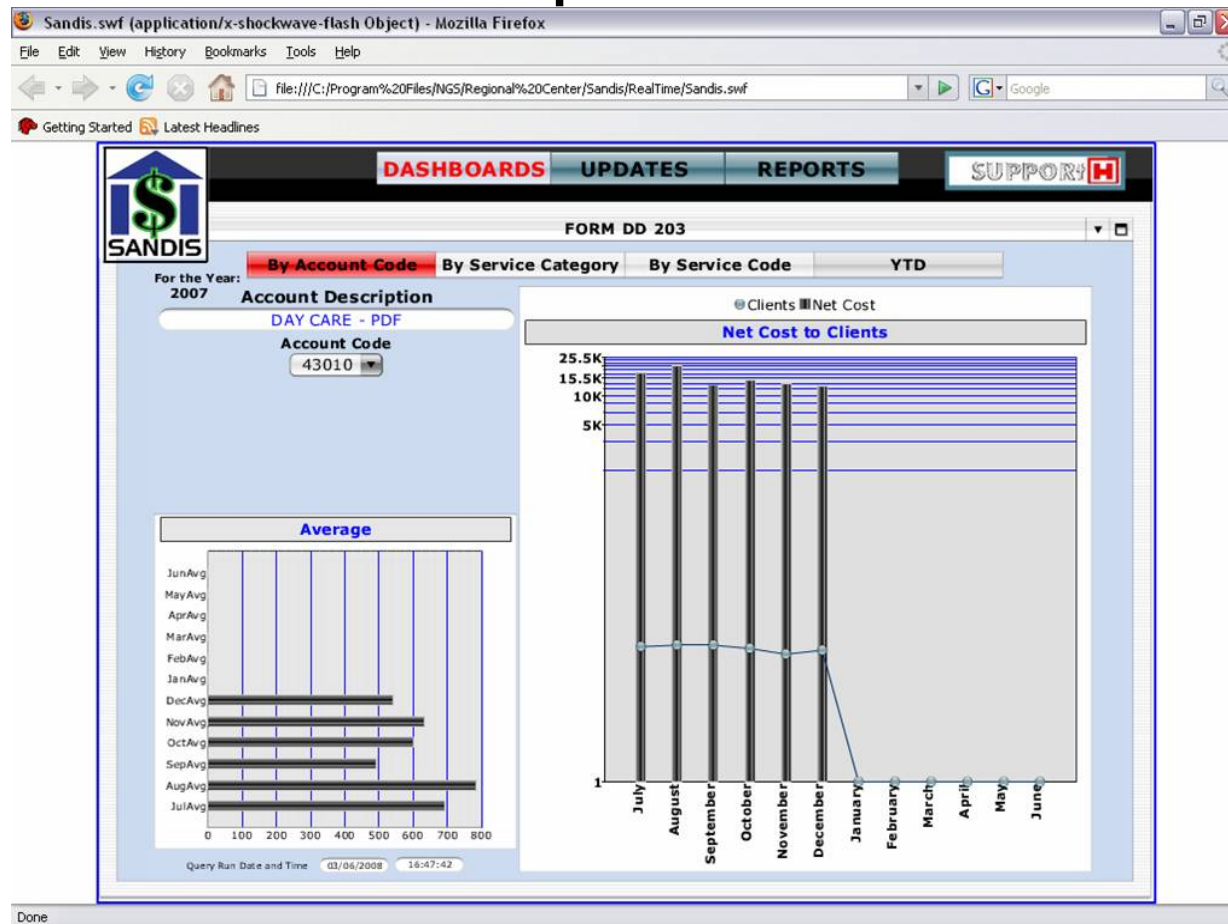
Sandis.swf (application/x-shockwave-flash Object) - Mozilla Firefox

File Edit View History Bookmarks Tools Help

file:///C:/Program%20Files/NGS/Regional%20Center/Sandis/RealTime/Sandis.swf

Google

Getting Started Latest Headlines

SANDIS

DASHBOARDS UPDATES REPORTS SUPPORT

FORM DD 203

For the Year: 2007

By Account Code By Service Category By Service Code YTD

Account Description

DAY CARE - PDF

Account Code

43010

Clients Net Cost

Net Cost to Clients

25.5K
15.5K
10K
5K
1

July August September October November December January February March April May June

Average

JunAvg
MayAvg
AprAvg
MarAvg
FebAvg
JanAvg
DecAvg
NovAvg
OctAvg
SepAvg
AugAvg
JulAvg

0 100 200 300 400 500 600 700 800

Query Run Date and Time 03/06/2008 16:47:42

Done